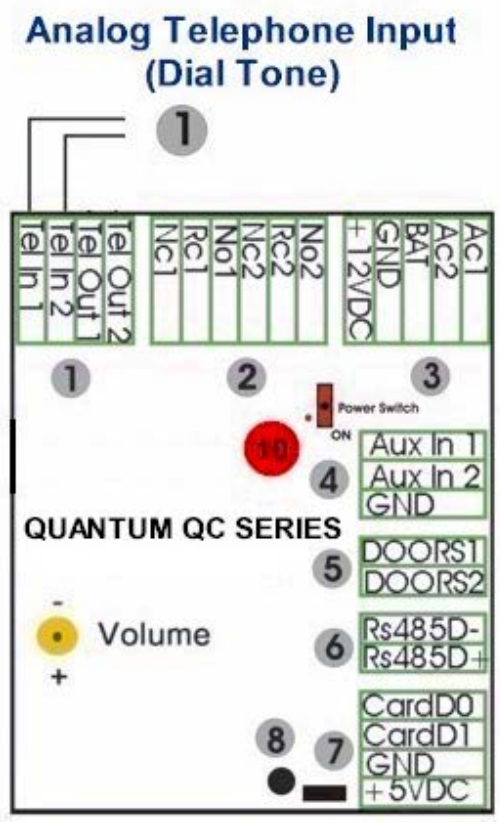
Analog Telephone Input
(Dial Tone)

1

Tel In 1
Tel In 2
Tel Out 1
Tel Out 2

Nc1
Rc1
No1
Nc2
Rc2
No2

+12VDC
GND
BAT
Ac2
Ac1

1

2

3

Power Switch
ON

10

Aux In 1
Aux In 2
GND

4

QUANTUM QC SERIES

DOORS1
DOORS2

5

-
Volume
+

Rs485D-
Rs485D+

6

CardD0
CardD1
GND
+5VDC

8

7